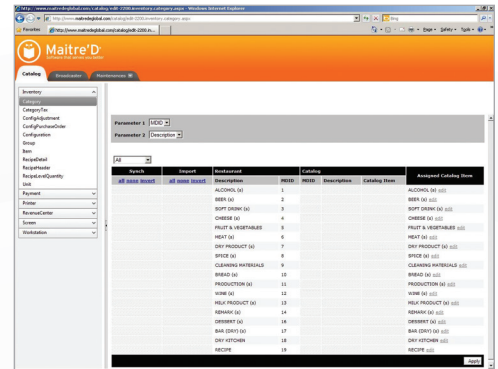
http://www.maitredglobal.com/catalog/edit-2200.inventory.category.aspx - Windows Internet Explorer

http://www.maitredglobal.com/catalog/edit-2200.inventory.category.aspx

Bing

Favorites

http://www.maitredglobal.com/catalog/edit-2200.in...

Page ▾ Safety ▾ Tools ▾

Maitre'D
Software that serves you better

Catalog Broadcaster Maintenance

Inventory
Category
CategoryTax
ConfigAdjustment
ConfigPurchaseOrder
Configuration
Group
Item
RecipeDetail
RecipeHeader
RecipeLevelQuantity
Unit
Payment
Printer
RevenueCenter
Screen
Workstation

Parameter 1 MDID
Parameter 2 Description

All

| Synch | Import | Restaurant | | Catalog | | | Assigned Catalog Item |
|---|---|---|---|---|---|---|---|
| all none invert | all none invert | Description | MDID | MDID | Description | Catalog Item | |
| | | ALCOHOL (a) | 1 | | | | ALCOHOL (a) edit |
| | | BEER (a) | 2 | | | | BEER (a) edit |
| | | SOFT DRINK (a) | 3 | | | | SOFT DRINK (a) edit |
| | | CHEESE (a) | 4 | | | | CHEESE (a) edit |
| | | FRUIT & VEGETABLES | 5 | | | | FRUIT & VEGETABLES edit |
| | | MEAT (a) | 6 | | | | MEAT (a) edit |
| | | DRY PRODUCT (a) | 7 | | | | DRY PRODUCT (a) edit |
| | | SPICE (a) | 8 | | | | SPICE (a) edit |
| | | CLEANING MATERIALS | 9 | | | | CLEANING MATERIALS edit |
| | | BREAD (a) | 10 | | | | BREAD (a) edit |
| | | PRODUCTION (a) | 11 | | | | PRODUCTION (a) edit |
| | | WINE (a) | 12 | | | | WINE (a) edit |
| | | MILK PRODUCT (a) | 13 | | | | MILK PRODUCT (a) edit |
| | | REMARK (a) | 14 | | | | REMARK (a) edit |
| | | DESSERT (a) | 16 | | | | DESSERT (a) edit |
| | | BAR (DAY) (a) | 17 | | | | BAR (DAY) (a) edit |
| | | DRY KITCHEN | 18 | | | | DRY KITCHEN edit |
| | | RECIPE | 19 | | | | RECIPE edit |

Apply